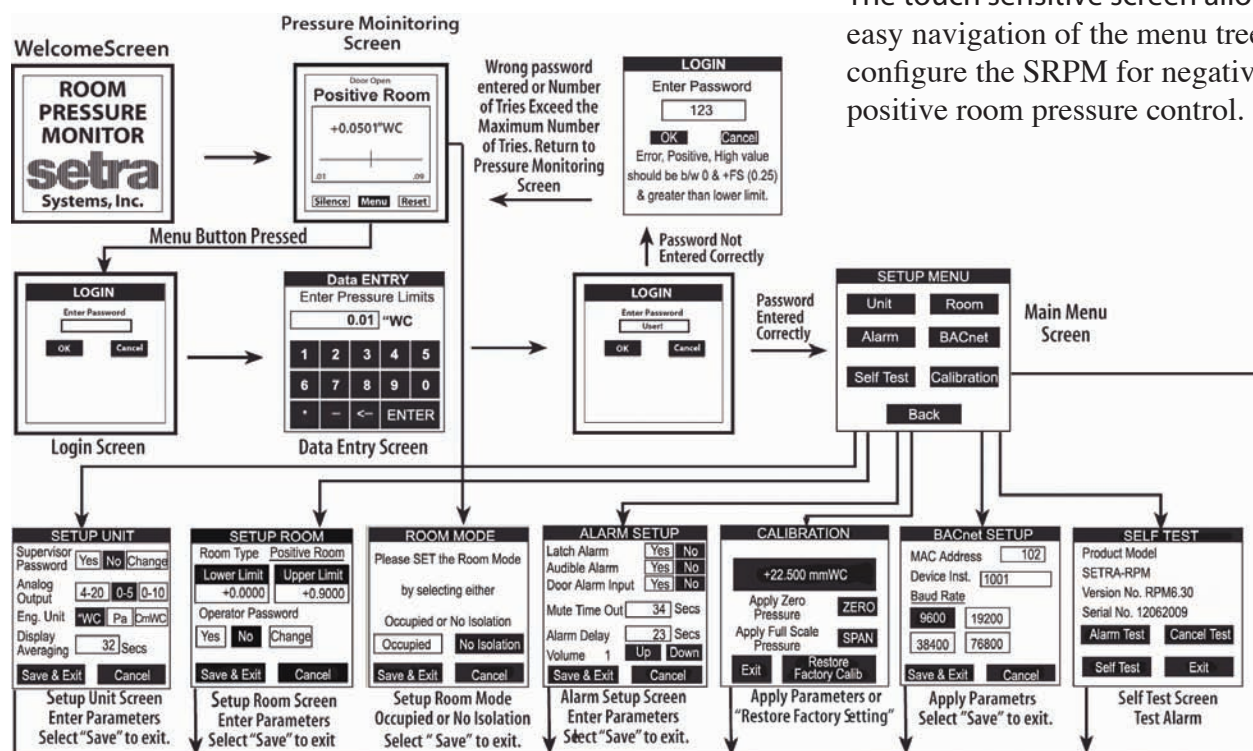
The touch sensitive screen allo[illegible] easy navigation of the menu tree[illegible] configure the SRPM for negativ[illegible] positive room pressure control.

WelcomeScreen

ROOM PRESSURE MONITOR
setra
Systems, Inc.

Pressure Moinitoring Screen

Door Open
Positive Room
+0.0501"WC
.01 .09
Silence Menu Reset

Menu Button Pressed

Wrong password entered or Number of Tries Exceed the Maximum Number of Tries. Return to Pressure Monitoring Screen

LOGIN
Enter Password
123
OK Cancel
Error, Positive, High value should be b/w 0 & +FS (0.25) & greater than lower limit.

Password Not Entered Correctly

LOGIN
Enter Password
OK Cancel

Login Screen

Data ENTRY
Enter Pressure Limits
0.01 "WC
1 2 3 4 5
6 7 8 9 0
. – <– ENTER

Data Entry Screen

LOGIN
Enter Password
User!
OK Cancel

Password Entered Correctly

SETUP MENU
Unit Room
Alarm BACnet
Self Test Calibration
Back

Main Menu Screen

SETUP UNIT
Supervisor Password Yes No Change
Analog Output 4-20 0-5 0-10
Eng. Unit "WC Pa DmWC
Display Averaging 32 Secs
Save & Exit Cancel

Setup Unit Screen
Enter Parameters
Select "Save" to exit.

SETUP ROOM
Room Type Positive Room
Lower Limit Upper Limit
+0.0000 +0.9000
Operator Password
Yes No Change
Save & Exit Cancel

Setup Room Screen
Enter Parameters
Select "Save" to exit

ROOM MODE
Please SET the Room Mode
by selecting either
Occupied or No Isolation
Occupied No Isolation
Save & Exit Cancel

Setup Room Mode
Occupied or No Isolation
Select " Save" to exit.

ALARM SETUP
Latch Alarm Yes No
Audible Alarm Yes No
Door Alarm Input Yes No
Mute Time Out 34 Secs
Alarm Delay 23 Secs
Volume 1 Up Down
Save & Exit Cancel

Alarm Setup Screen
Enter Parameters
Select "Save" to exit.

CALIBRATION
+22.500 mmWC
Apply Zero Pressure ZERO
Apply Full Scale Pressure SPAN
Exit Restore Factory Calib

Apply Parameters or
"Restore Factory Setting"

BACnet SETUP
MAC Address 102
Device Inst. 1001
Baud Rate
9600 19200
38400 76800
Save & Exit Cancel

Apply Parametrs
Select "Save" to exit.

SELF TEST
Product Model
SETRA-RPM
Version No. RPM6.30
Serial No. 12062009
Alarm Test Cancel Test
Self Test Exit

Self Test Screen
Test Alarm